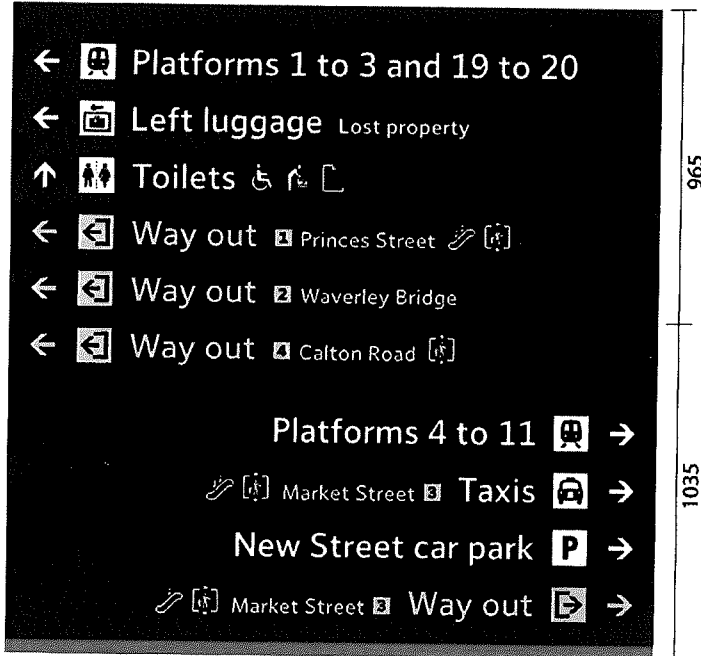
← Platforms 1 to 3 and 19 to 20

← Left luggage Lost property

↑ Toilets

← Way out 1 Princes Street

← Way out 2 Waverley Bridge

← Way out 4 Calton Road

Platforms 4 to 11 →

Market Street 3 Taxis →

New Street car park P →

Market Street 3 Way out →

965

1035